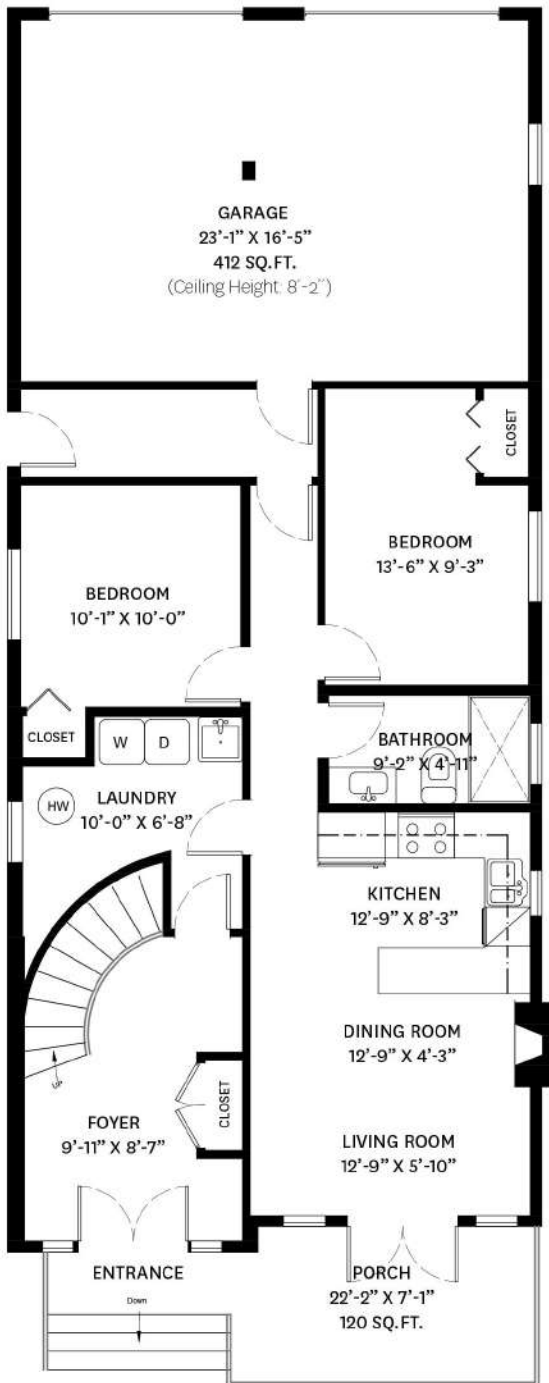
GARAGE
23'-1" X 16'-5"
412 SQ. FT.
(Ceiling Height: 8'-2")

CLOSET

BEDROOM
13'-6" X 9'-3"

BEDROOM
10'-1" X 10'-0"

CLOSET

W D

BATHROOM
9'-2" X 4'-11"

HW

LAUNDRY
10'-0" X 6'-8"

KITCHEN
12'-9" X 8'-3"

DINING ROOM
12'-9" X 4'-3"

CLOSET

FOYER
9'-11" X 8'-7"

LIVING ROOM
12'-9" X 5'-10"

ENTRANCE

Down

PORCH
22'-2" X 7'-1"
120 SQ. FT.